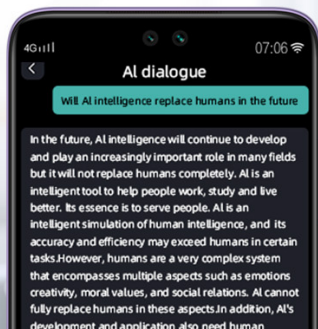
4G 07:06

<

Al dialogue

Will AI intelligence replace humans in the future

In the future, Al intelligence will continue to develop and play an increasingly important role in many fields but it will not replace humans completely. Al is an intelligent tool to help people work, study and live better. Its essence is to serve people. Al is an intelligent simulation of human intelligence, and its accuracy and efficiency may exceed humans in certain tasks.However, humans are a very complex system that encompasses multiple aspects such as emotions creativity, moral values, and social relations. Al cannot fully replace humans in these aspects.In addition, Al's development and application also need human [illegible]